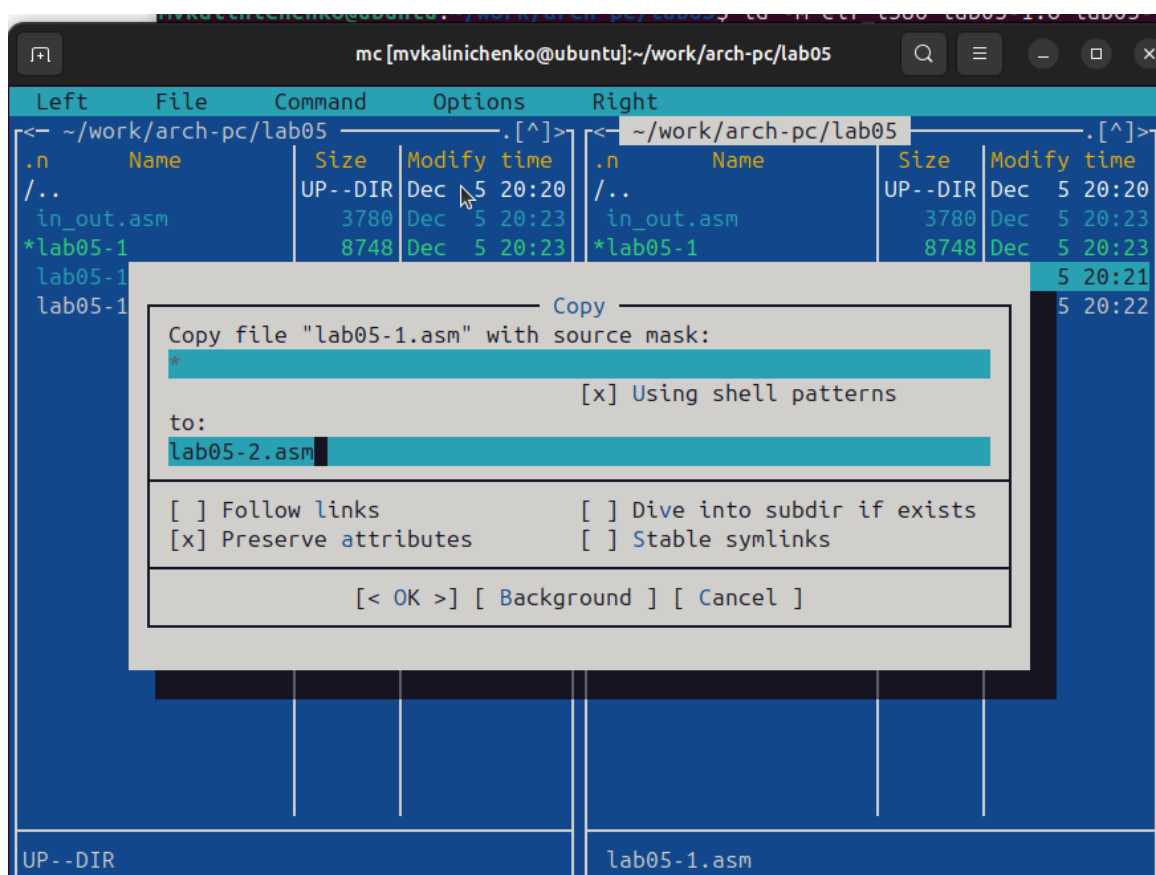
mc [mvkalinichenko@ubuntu]:~/work/arch-pc/lab05

Left File Command Options Right

<─ ~/work/arch-pc/lab05 ─.[^]>

| .n | Name | Size | Modify time |
|---|---|---|---|
| /.. | | UP--DIR | Dec 5 20:20 |
| in_out.asm | | 3780 | Dec 5 20:23 |
| *lab05-1 | | 8748 | Dec 5 20:23 |
| lab05-1 | | | |
| lab05-1 | | | |

<─ ~/work/arch-pc/lab05 ─.[^]>

| .n | Name | Size | Modify time |
|---|---|---|---|
| /.. | | UP--DIR | Dec 5 20:20 |
| in_out.asm | | 3780 | Dec 5 20:23 |
| *lab05-1 | | 8748 | Dec 5 20:23 |
| | | | 5 20:21 |
| | | | 5 20:22 |

Copy

Copy file "lab05-1.asm" with source mask:

*

[x] Using shell patterns

to:

lab05-2.asm

[ ] Follow links
[x] Preserve attributes
[ ] Dive into subdir if exists
[ ] Stable symlinks

[< OK >] [ Background ] [ Cancel ]

UP--DIR

lab05-1.asm